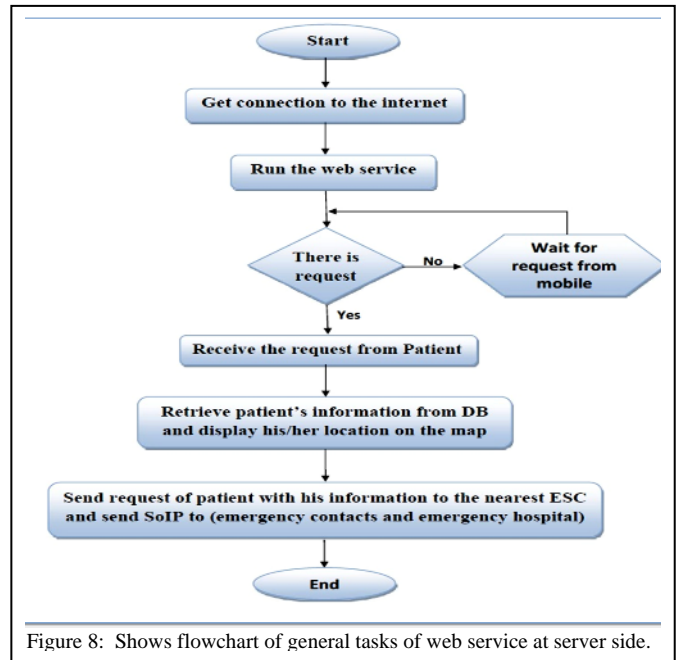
Start

Get connection to the internet

Run the web service

There is request

No

Wait for request from mobile

Yes

Receive the request from Patient

Retrieve patient's information from DB and display his/her location on the map

Send request of patient with his information to the nearest ESC and send SoIP to (emergency contacts and emergency hospital)

End

Figure 8: Shows flowchart of general tasks of web service at server side.